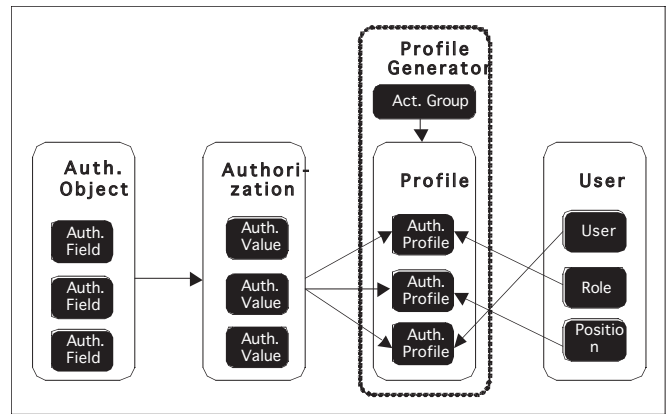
Auth. Object

Auth. Field

Auth. Field

Auth. Field

Authorization

Auth. Value

Auth. Value

Auth. Value

Profile Generator

Act. Group

Profile

Auth. Profile

Auth. Profile

Auth. Profile

User

User

Role

Positio n